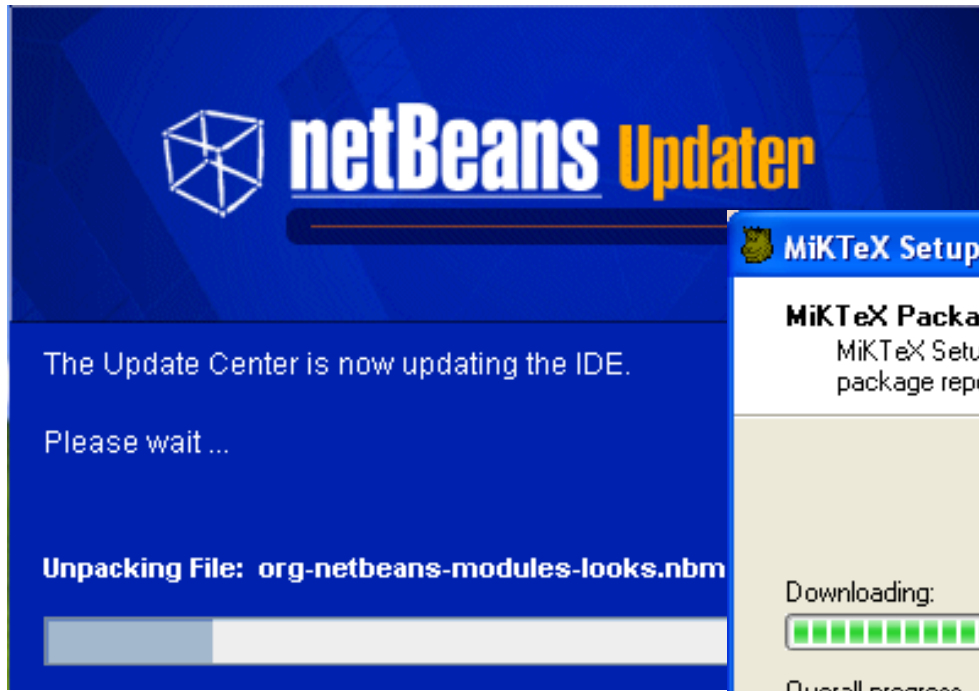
netBeans Updater

The Update Center is now updating the IDE.

Please wait ...

Unpacking File: org-netbeans-modules-looks.nbm

MiKTeX Setup

MiKTeX Packa

MiKTeX Setu

package repo

Downloading:

Overall progress